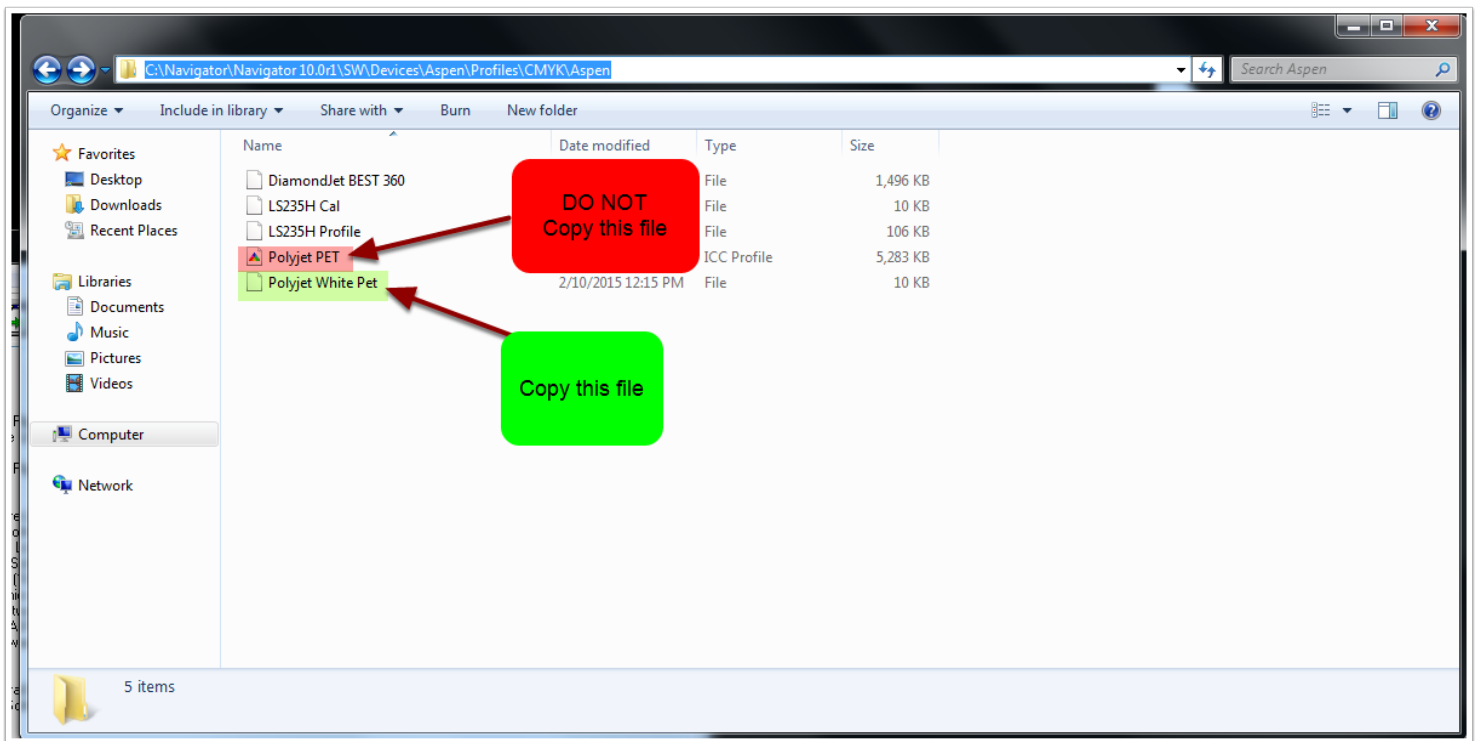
C:\Navigator\Navigator 10.0r1\SW\Devices\Aspen\Profiles\CMYK\Aspen

Search Aspen

Organize ▾ Include in library ▾ Share with ▾ Burn New folder

Favorites
Desktop
Downloads
Recent Places

Libraries
Documents
Music
Pictures
Videos

Computer

Network

| Name | Date modified | Type | Size |
|---|---|---|---|
| DiamondJet BEST 360 | | File | 1,496 KB |
| LS235H Cal | | File | 10 KB |
| LS235H Profile | | File | 106 KB |
| Polyjet PET | | ICC Profile | 5,283 KB |
| Polyjet White Pet | 2/10/2015 12:15 PM | File | 10 KB |

DO NOT Copy this file

Copy this file

5 items